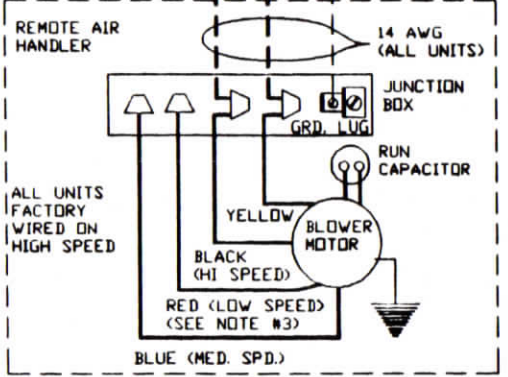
REMOTE AIR HANDLER

14 AWG (ALL UNITS)

JUNCTION BOX

GRD. LUG

RUN CAPACITOR

ALL UNITS FACTORY WIRED ON HIGH SPEED

YELLOW

BLOWER MOTOR

BLACK (HI SPEED)

RED (LOW SPEED) (SEE NOTE #3)

BLUE (MED. SPD.)